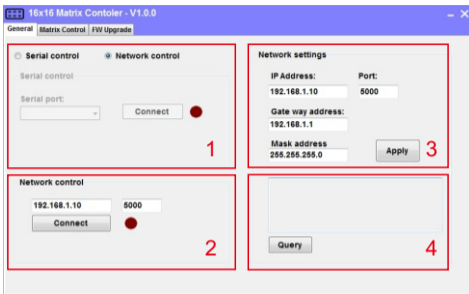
16x16 Matrix Contoler - V1.0.0

General Matrix Control FW Upgrade

Serial control Network control

Serial control

Serial port:

Connect

1

Network settings

IP Address: Port:

192.168.1.10 5000

Gate way address:

192.168.1.1

Mask address

255.255.255.0

Apply

3

Network control

192.168.1.10 5000

Connect

2

Query

4